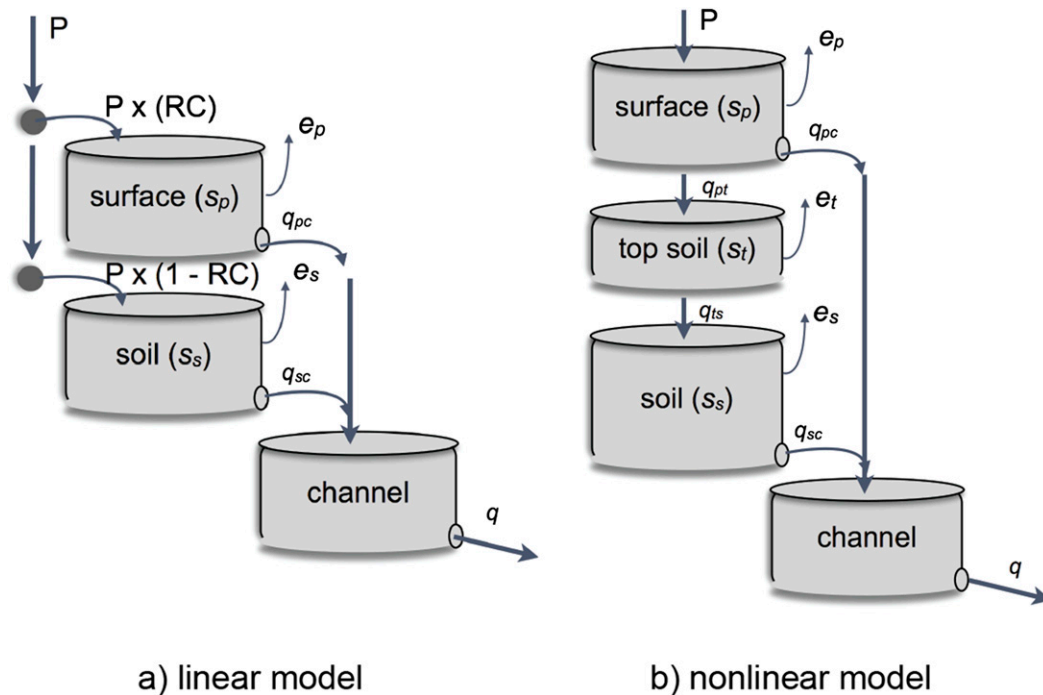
P

P x (RC)

$e_p$

surface ($s_p$)

$q_{pc}$

P x (1 - RC)

$e_s$

soil ($s_s$)

$q_{sc}$

channel

$q$

a) linear model

P

$e_p$

surface ($s_p$)

$q_{pc}$

$q_{pt}$

$e_t$

top soil ($s_t$)

$q_{ts}$

$e_s$

soil ($s_s$)

$q_{sc}$

channel

$q$

b) nonlinear model